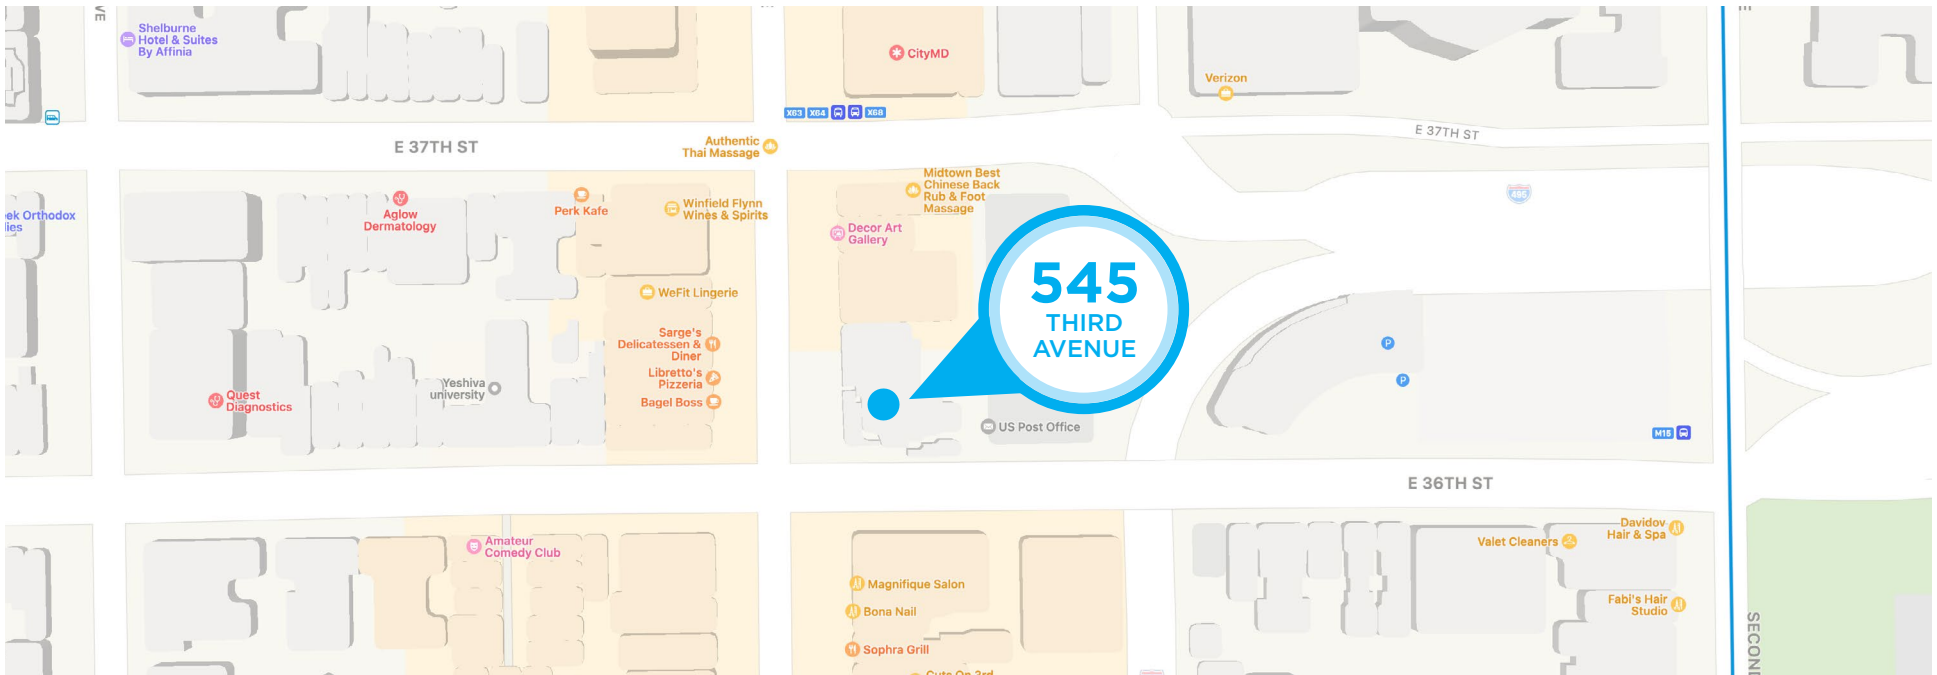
VE

Shelburne Hotel & Suites By Affinia

CityMD

X63 X64 X68

Verizon

E 37TH ST

Authentic Thai Massage

E 37TH ST

ek Orthodox ies

Aglow Dermatology

Perk Kafe

Winfield Flynn Wines & Spirits

Midtown Best Chinese Back Rub & Foot Massage

Decor Art Gallery

495

WeFit Lingerie

545 THIRD AVENUE

Sarge's Delicatessen & Diner

Libretto's Pizzeria

Bagel Boss

Quest Diagnostics

Yeshiva university

US Post Office

P

P

M15

E 36TH ST

Amateur Comedy Club

Valet Cleaners

Davidov Hair & Spa

Magnifique Salon

Bona Nail

Fabi's Hair Studio

Sophra Grill

Cuts On 3rd

SECOND